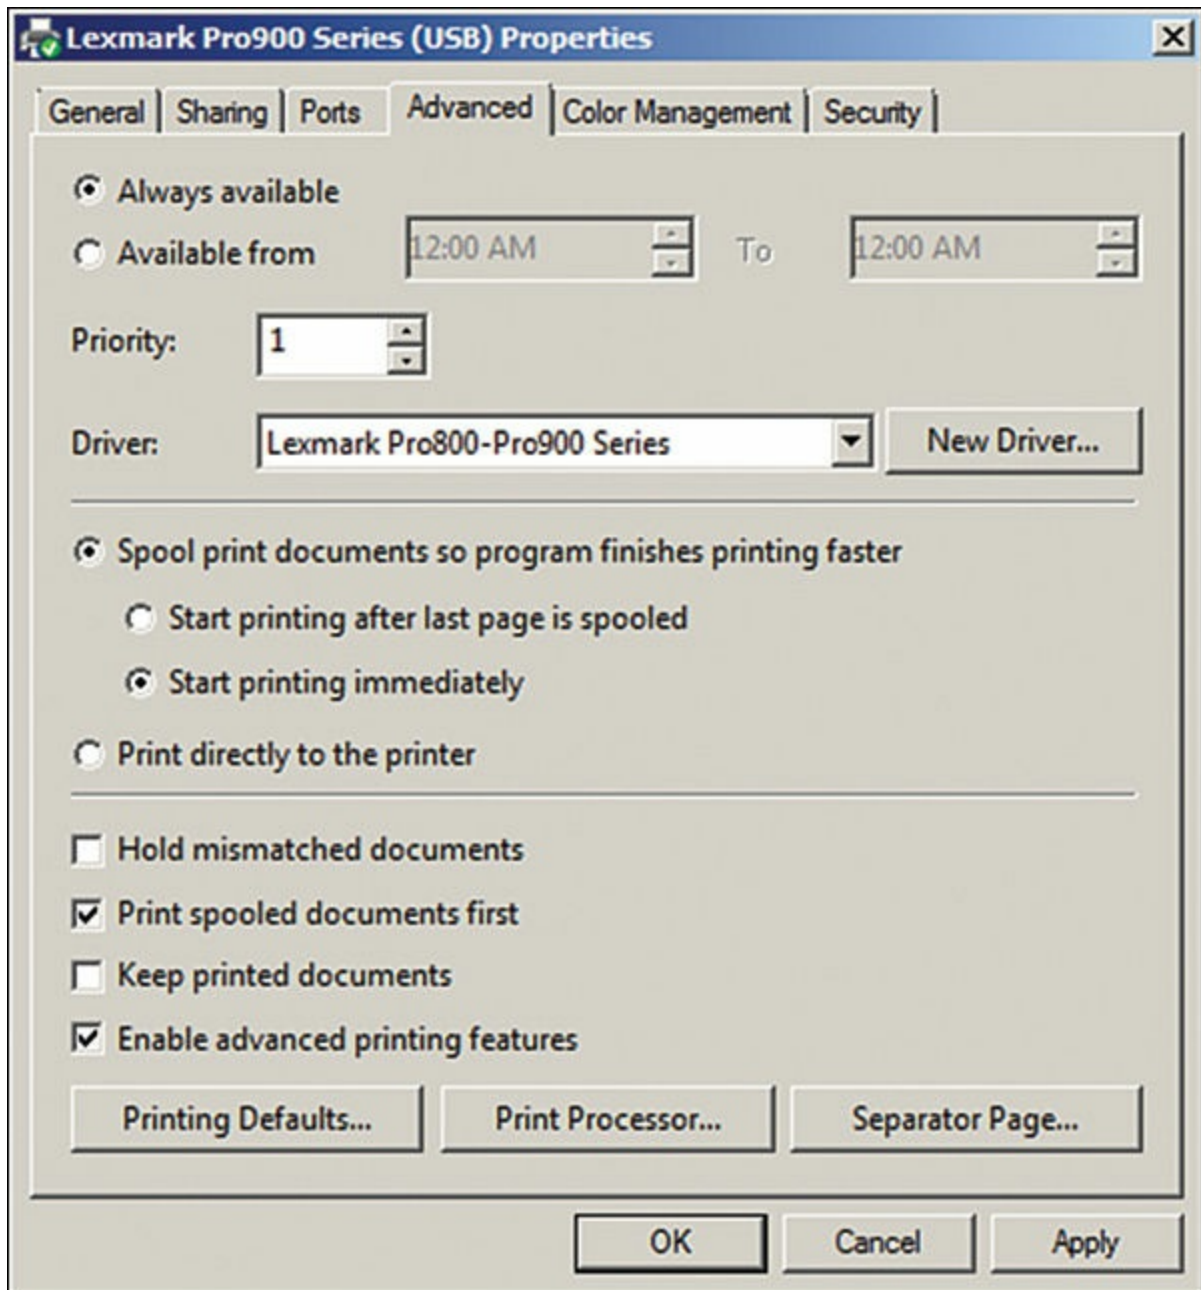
Lexmark Pro900 Series (USB) Properties

General | Sharing | Ports | Advanced | Color Management | Security

Always available

Available from 12:00 AM To 12:00 AM

Priority: 1

Driver: Lexmark Pro800-Pro900 Series New Driver...

Spool print documents so program finishes printing faster

Start printing after last page is spooled

Start printing immediately

Print directly to the printer

Hold mismatched documents

Print spooled documents first

Keep printed documents

Enable advanced printing features

Printing Defaults... Print Processor... Separator Page...

OK Cancel Apply